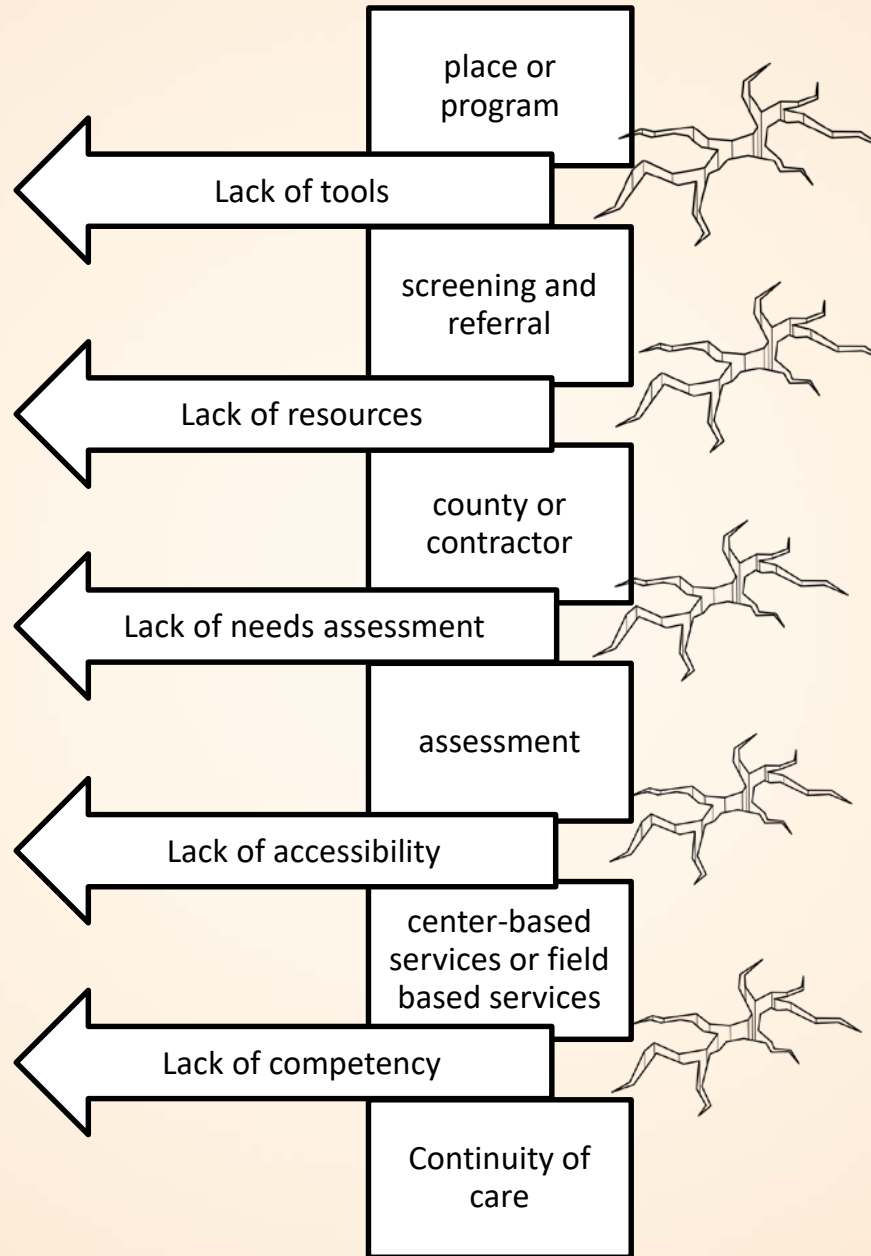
place or program

Lack of tools

screening and referral

Lack of resources

county or contractor

Lack of needs assessment

assessment

Lack of accessibility

center-based services or field based services

Lack of competency

Continuity of care